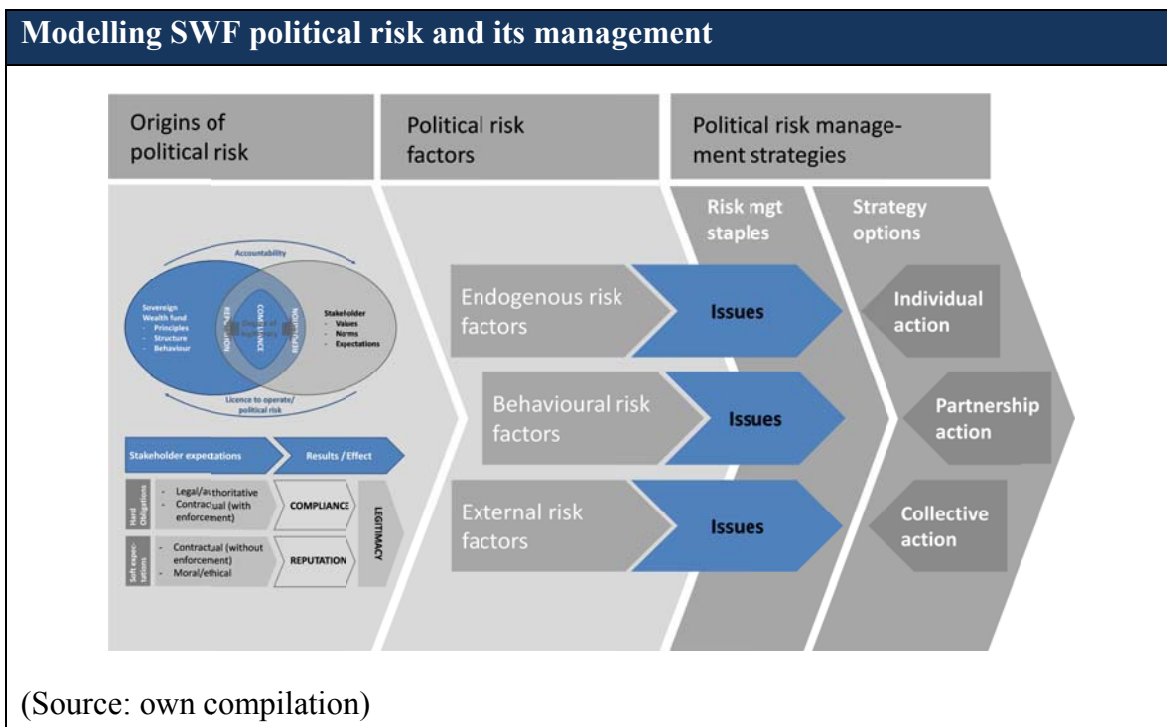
Modelling SWF political risk and its management

Origins of political risk

Political risk factors

Political risk management strategies

Risk mgt staples

Strategy options

Accountability

Sovereign Wealth fund
- Principles
- Structure
- Behaviour

REPUTATION

COMPLIANCE

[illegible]

REPUTATION

Stakeholder
- Values
- Norms
- Expectations

Licence to operate/ political risk

Stakeholder expectations

Results / Effect

Hard Obligations

- Legal/authoritative
- Contractual (with enforcement)

COMPLIANCE

Soft expectations

- Contractual (without enforcement)
- Moral/ethical

REPUTATION

LEGITIMACY

Endogenous risk factors

Issues

Behavioural risk factors

Issues

External risk factors

Issues

Individual action

Partnership action

Collective action

(Source: own compilation)